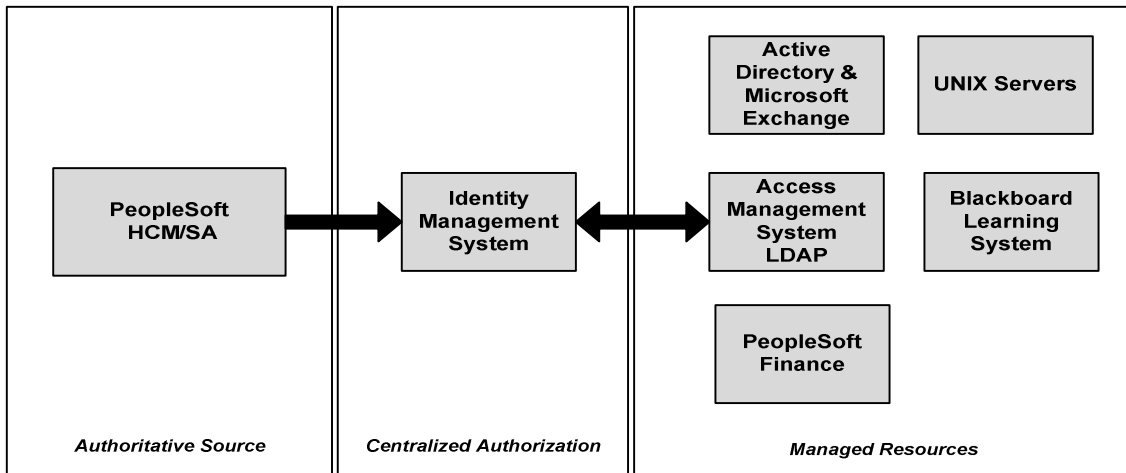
PeopleSoft HCM/SA

Authoritative Source

Identity Management System

Centralized Authorization

Active Directory & Microsoft Exchange

UNIX Servers

Access Management System LDAP

Blackboard Learning System

PeopleSoft Finance

Managed Resources